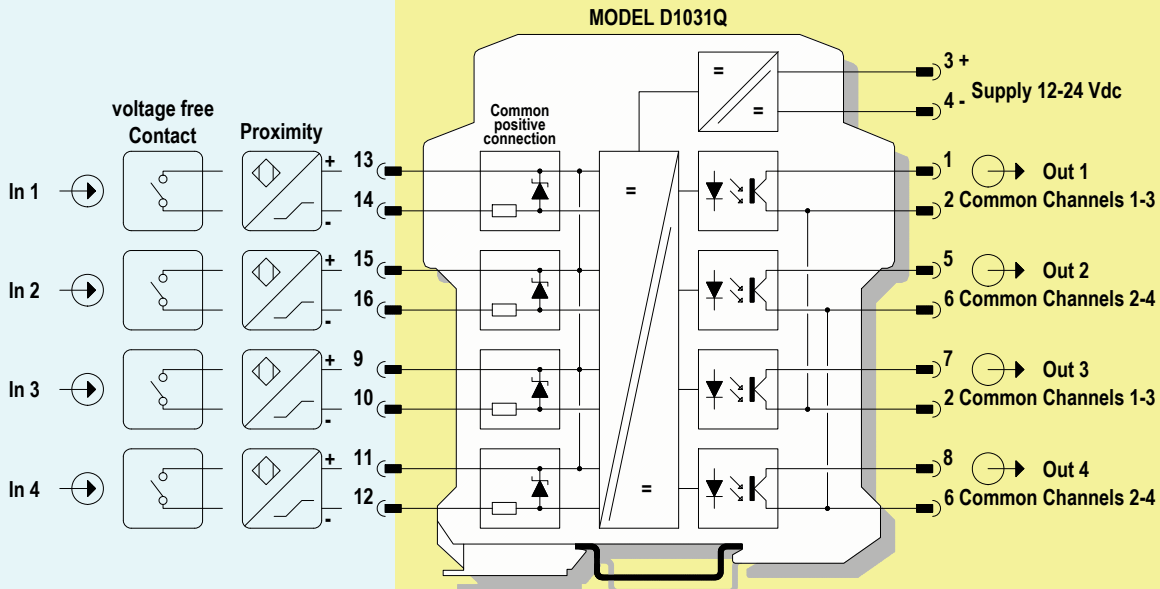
MODEL D1031Q

voltage free Contact

Proximity

Common positive connection

3 +

4 -

Supply 12-24 Vdc

=

=

In 1

+

-

13

14

=

1

Out 1

2 Common Channels 1-3

In 2

+

-

15

16

5

Out 2

6 Common Channels 2-4

In 3

+

-

9

10

7

Out 3

2 Common Channels 1-3

In 4

+

-

11

12

=

8

Out 4

6 Common Channels 2-4